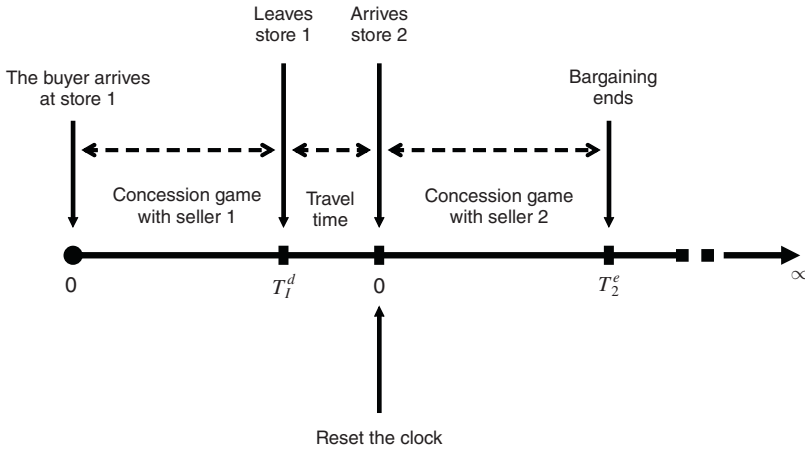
Leaves store 1

Arrives store 2

The buyer arrives at store 1

Bargaining ends

Concession game with seller 1

Travel time

Concession game with seller 2

0

$T_1^d$

0

$T_2^e$

$\infty$

Reset the clock